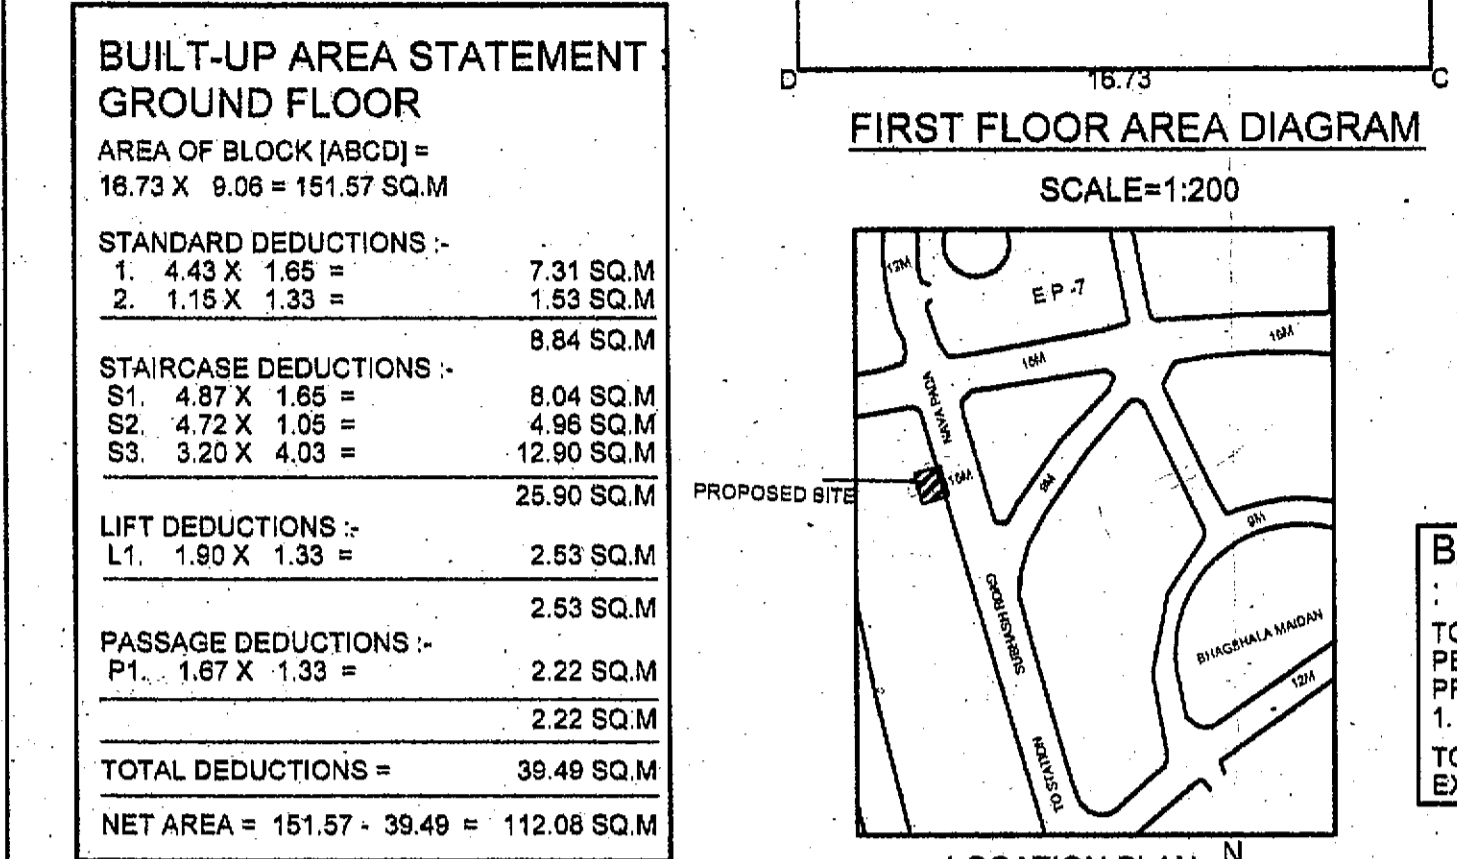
BUILT-UP AREA STATEMENT
GROUND FLOOR

AREA OF BLOCK [ABCD] =
16.73 X 9.06 = 151.57 SQ.M

STANDARD DEDUCTIONS :-
1. 4.43 X 1.65 = 7.31 SQ.M
2. 1.15 X 1.33 = 1.53 SQ.M
8.84 SQ.M

STAIRCASE DEDUCTIONS :-
S1. 4.87 X 1.65 = 8.04 SQ.M
S2. 4.72 X 1.05 = 4.96 SQ.M
S3. 3.20 X 4.03 = 12.90 SQ.M
25.90 SQ.M

LIFT DEDUCTIONS :-
L1. 1.90 X 1.33 = 2.53 SQ.M
2.53 SQ.M

PASSAGE DEDUCTIONS :-
P1. 1.67 X 1.33 = 2.22 SQ.M
2.22 SQ.M

TOTAL DEDUCTIONS = 39.49 SQ.M

NET AREA = 151.57 - 39.49 = 112.08 SQ.M

D 16.73 C

FIRST FLOOR AREA DIAGRAM

SCALE=1:200

12M
E P -7
16M
16M
NAVA PADA
16M
9M
9M
PROPOSED SITE
SUBHASH ROAD
BHAGSHALA MAIDAN
12M
TO STATION

LOCATION PLAN N

B
:
TO
PE
PR
1.
TO
EX